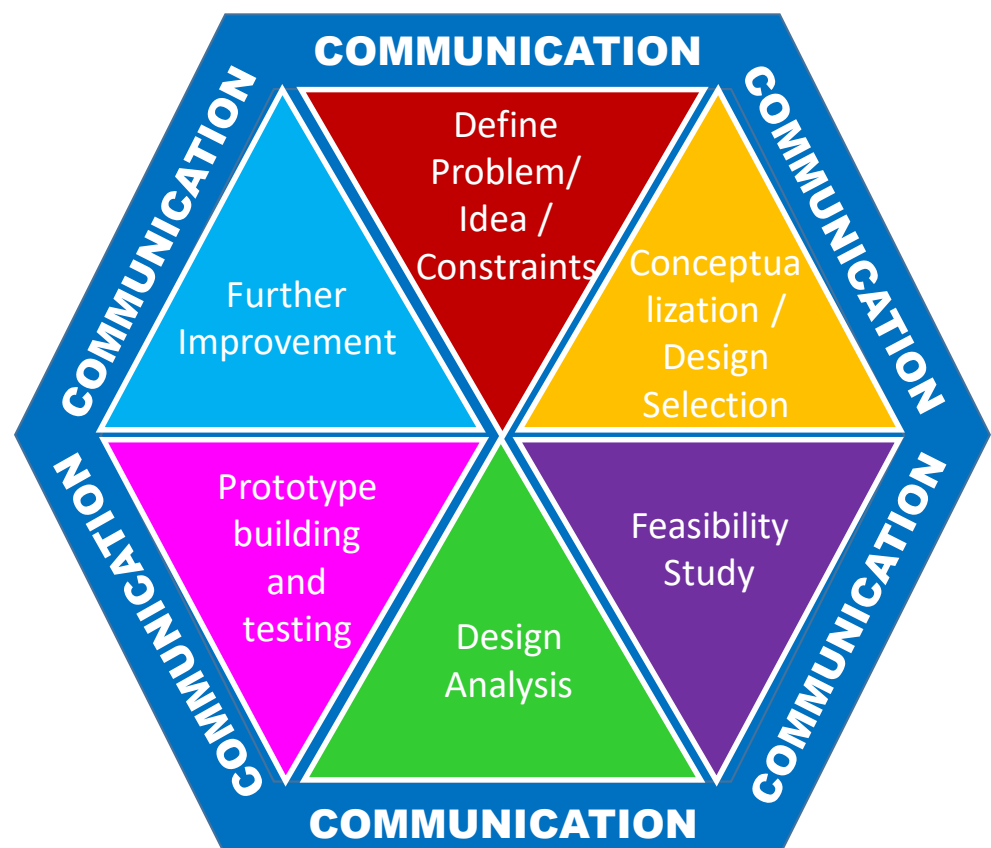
COMMUNICATION

COMMUNICATION

COMMUNICATION

COMMUNICATION

COMMUNICATION

COMMUNICATION

Define Problem/ Idea / Constraints

Conceptualization / Design Selection

Feasibility Study

Design Analysis

Prototype building and testing

Further Improvement